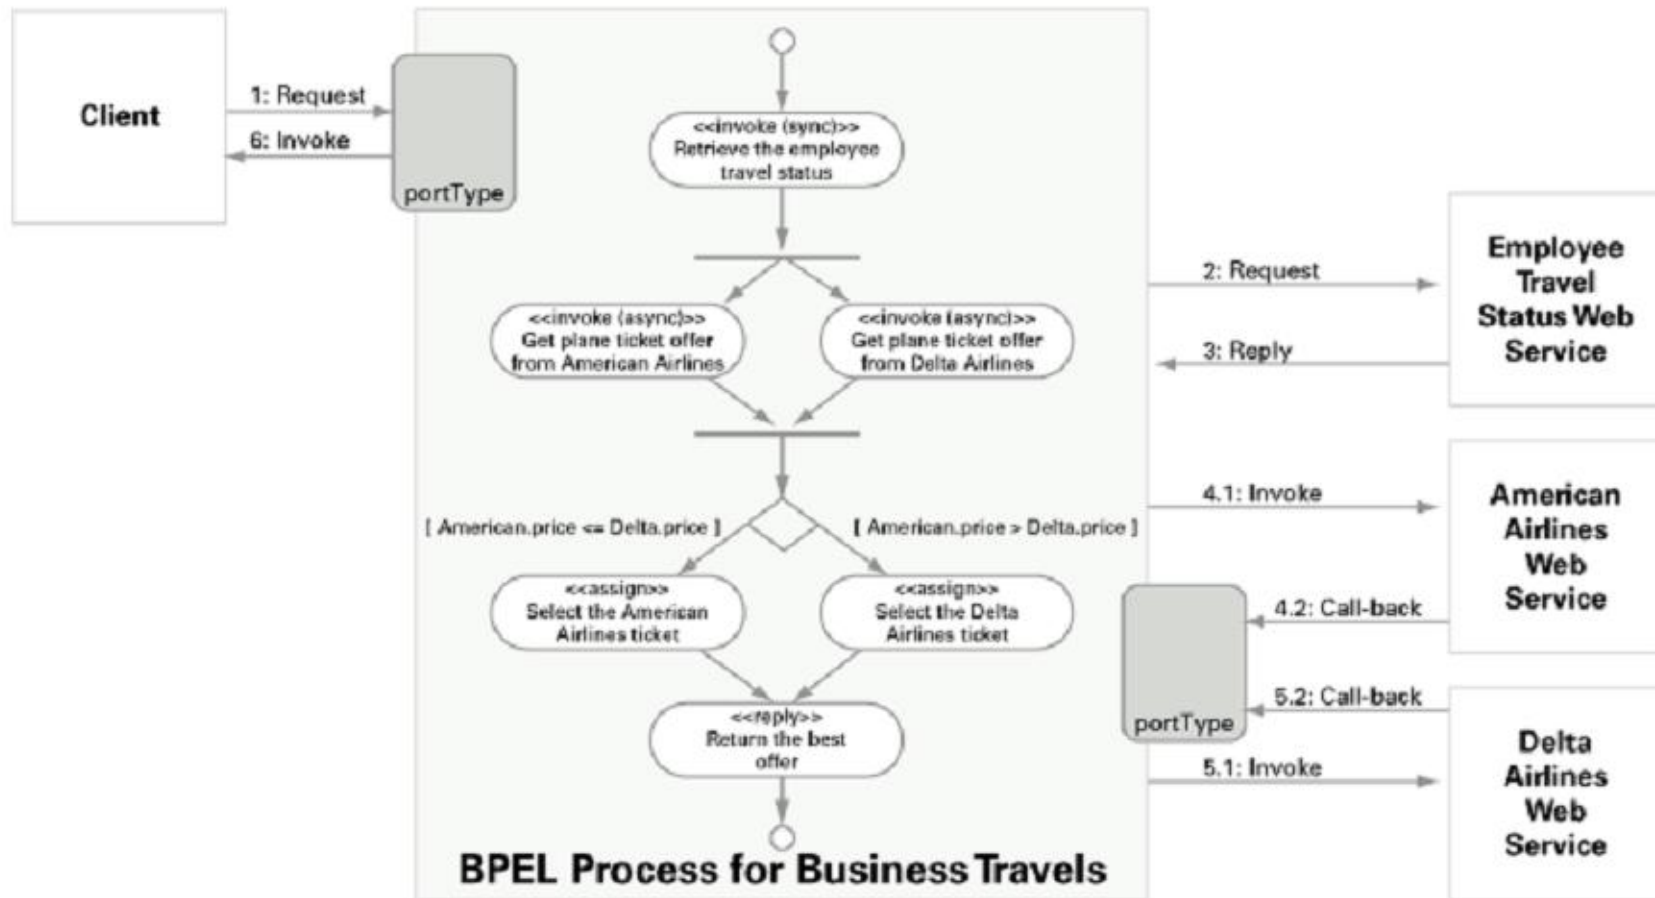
Client

1: Request

6: Invoke

portType

<<invoke (sync)>>
Retrieve the employee travel status

<<invoke (async)>>
Get plane ticket offer from American Airlines

<<invoke (async)>>
Get plane ticket offer from Delta Airlines

[ American.price <= Delta.price ]

[ American.price > Delta.price ]

<<assign>>
Select the American Airlines ticket

<<assign>>
Select the Delta Airlines ticket

<<reply>>
Return the best offer

BPEL Process for Business Travels

2: Request

3: Reply

Employee Travel Status Web Service

4.1: Invoke

4.2: Call-back

American Airlines Web Service

portType

5.2: Call-back

5.1: Invoke

Delta Airlines Web Service